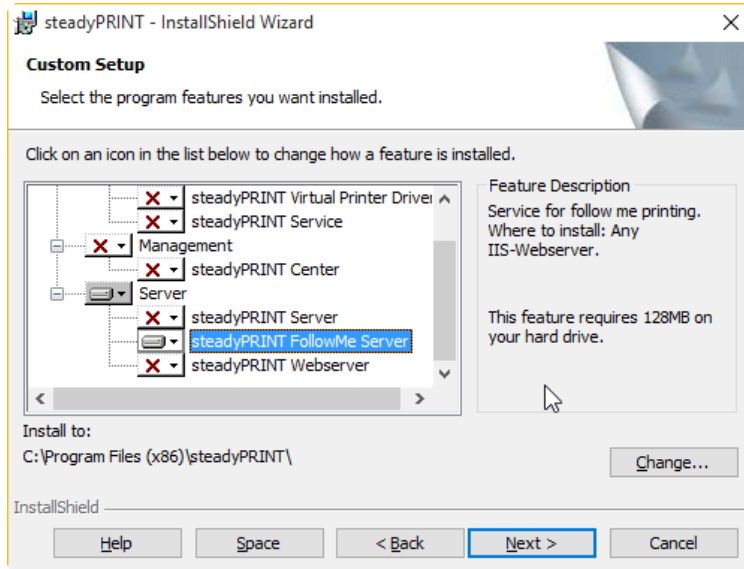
steadyPRINT - InstallShield Wizard

Custom Setup

Select the program features you want installed.

Click on an icon in the list below to change how a feature is installed.

steadyPRINT Virtual Printer Drive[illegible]
steadyPRINT Service
Management
steadyPRINT Center
Server
steadyPRINT Server
steadyPRINT FollowMe Server
steadyPRINT Webserver

Feature Description

Service for follow me printing. Where to install: Any IIS-Webserver.

This feature requires 128MB on your hard drive.

Install to:

C:\Program Files (x86)\steadyPRINT\

Change...

InstallShield

Help

Space

< Back

Next >

Cancel